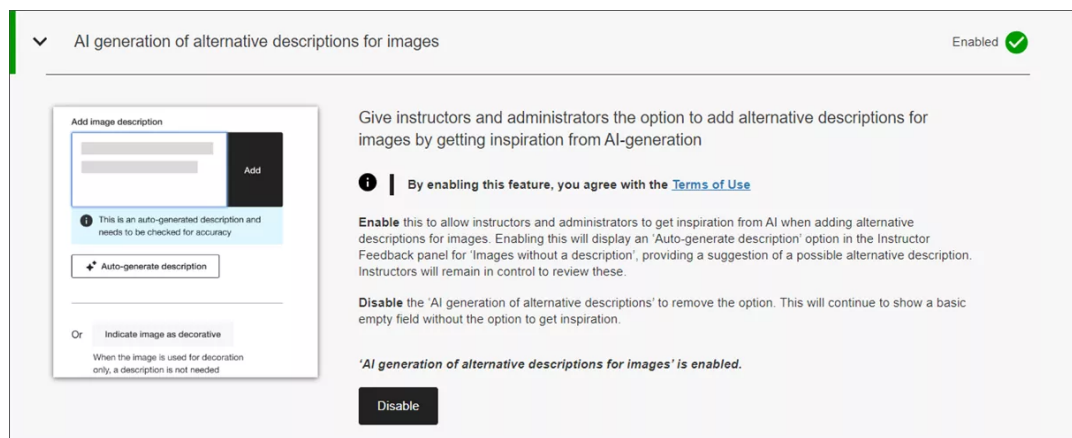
AI generation of alternative descriptions for images

Enabled

Add image description

Add

This is an auto-generated description and needs to be checked for accuracy

Auto-generate description

Or

Indicate image as decorative

When the image is used for decoration only, a description is not needed

Give instructors and administrators the option to add alternative descriptions for images by getting inspiration from AI-generation

By enabling this feature, you agree with the Terms of Use

Enable this to allow instructors and administrators to get inspiration from AI when adding alternative descriptions for images. Enabling this will display an 'Auto-generate description' option in the Instructor Feedback panel for 'Images without a description', providing a suggestion of a possible alternative description. Instructors will remain in control to review these.

Disable the 'AI generation of alternative descriptions' to remove the option. This will continue to show a basic empty field without the option to get inspiration.

'AI generation of alternative descriptions for images' is enabled.

Disable